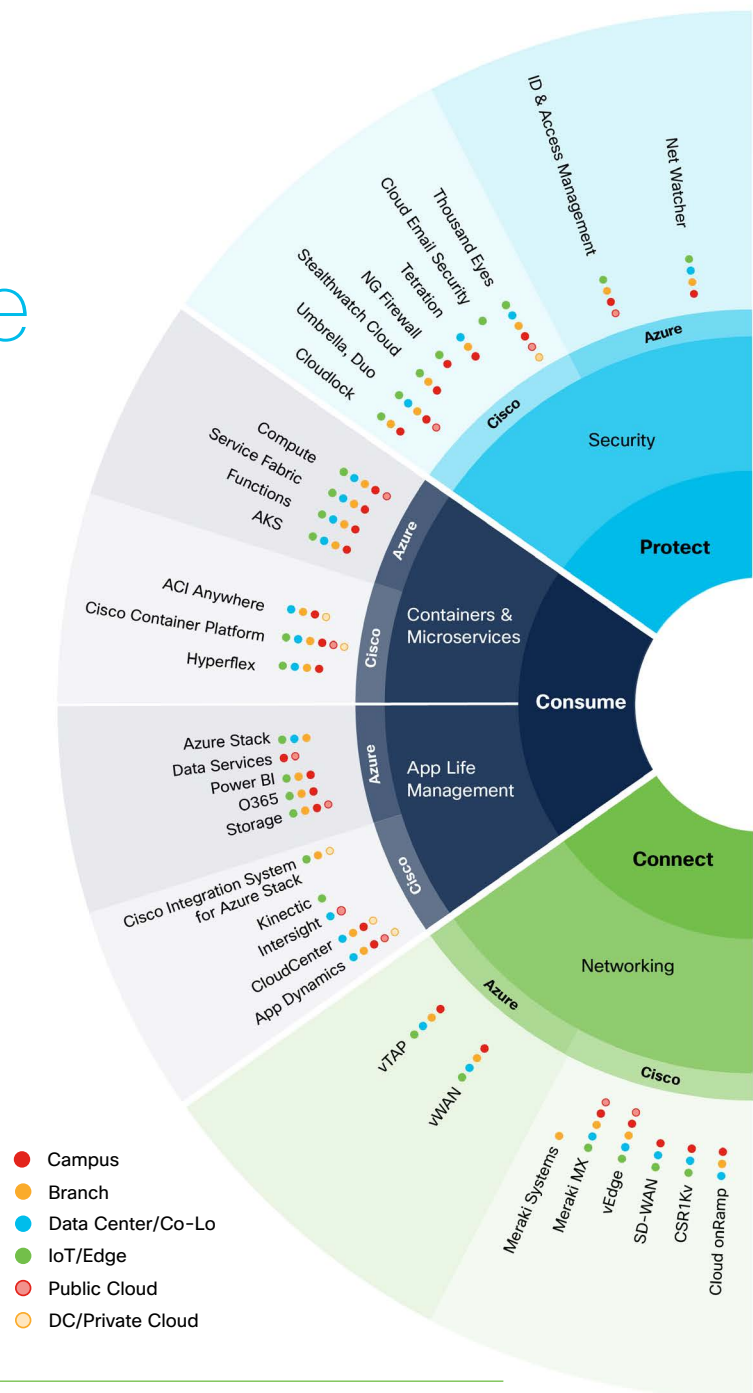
e

ID & Access Management
Net Watcher
Thousand Eyes
Cloud Email Security
Tetration
NG Firewall
Stealthwatch Cloud
Umbrella, Duo
Cloudlock
Azure
Cisco
Security
Protect

Compute
Service Fabric
Functions
AKS
ACI Anywhere
Cisco Container Platform
Hyperflex
Azure
Cisco
Containers & Microservices
Consume

Azure Stack
Data Services
Power BI
O365
Storage
Cisco Integration System for Azure Stack
Kinectic
Intersight
CloudCenter
App Dynamics
Azure
Cisco
App Life Management

Connect
Networking
Azure
Cisco
vTAP
vWAN
Meraki Systems
Meraki MX
vEdge
SD-WAN
CSR1Kv
Cloud onRamp

Campus
Branch
Data Center/Co-Lo
IoT/Edge
Public Cloud
DC/Private Cloud